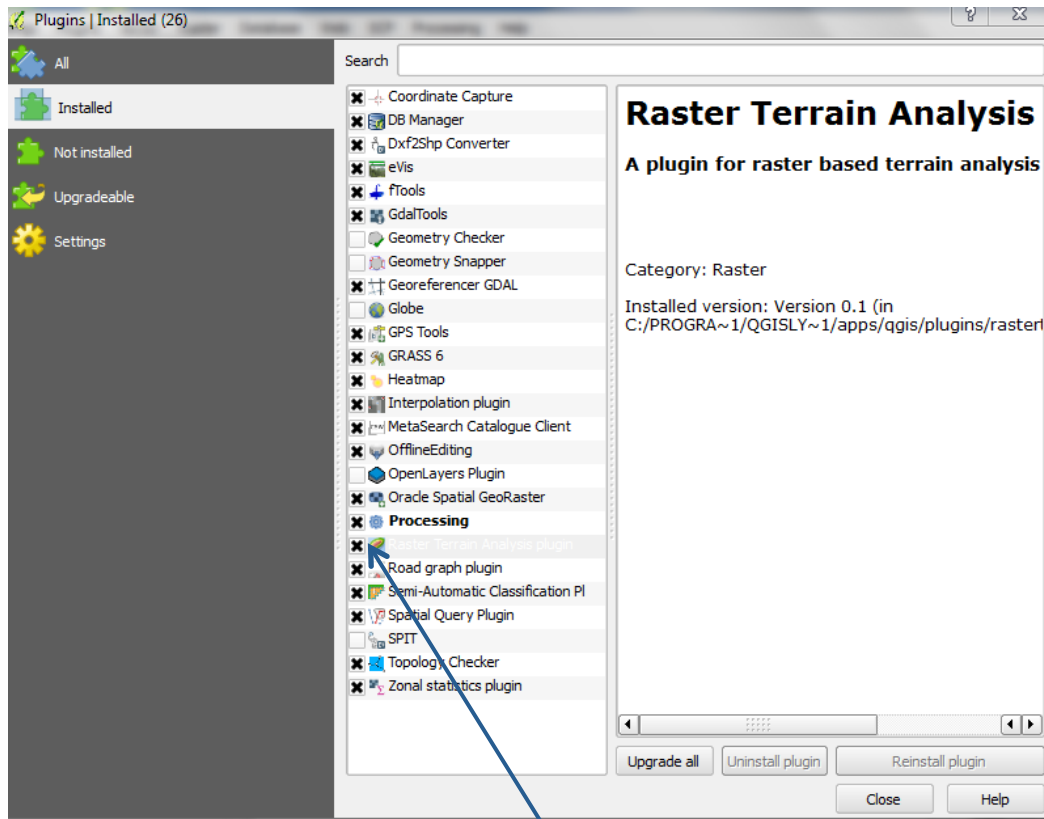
Plugins | Installed (26)

All
Installed
Not installed
Upgradeable
Settings

Search

Coordinate Capture
DB Manager
Dxf2Shp Converter
eVis
fTools
GdalTools
Geometry Checker
Geometry Snapper
Georeferencer GDAL
Globe
GPS Tools
GRASS 6
Heatmap
Interpolation plugin
MetaSearch Catalogue Client
OfflineEditing
OpenLayers Plugin
Oracle Spatial GeoRaster
Processing
Raster Terrain Analysis plugin
Road graph plugin
Semi-Automatic Classification Pl
Spatial Query Plugin
SPIT
Topology Checker
Zonal statistics plugin

Raster Terrain Analysis

A plugin for raster based terrain analysis

Category: Raster

Installed version: Version 0.1 (in C:/PROGRA~1/QGISLY~1/apps/qgis/plugins/raster

Upgrade all
Uninstall plugin
Reinstall plugin
Close
Help